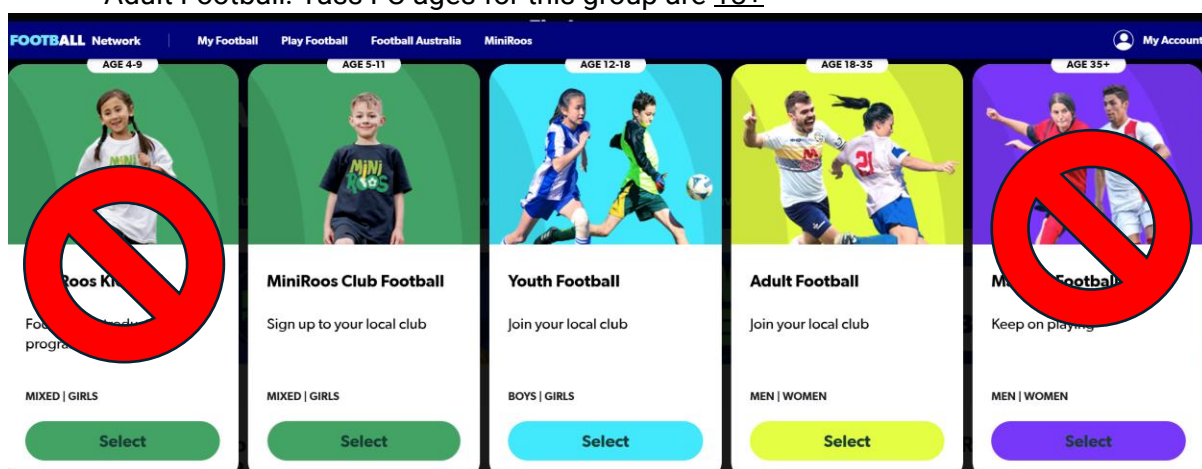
Adult Football: Tass PG ages for this group are 18+

FOOTBALL Network My Football Play Football Football Australia MiniRoos My Account

AGE 4-9

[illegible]Roos Ki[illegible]

Fo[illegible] progra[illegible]

MIXED | GIRLS

Select

AGE 5-11

MiniRoos Club Football

Sign up to your local club

MIXED | GIRLS

Select

AGE 12-18

Youth Football

Join your local club

BOYS | GIRLS

Select

AGE 18-35

Adult Football

Join your local club

MEN | WOMEN

Select

AGE 35+

M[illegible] Football

Keep on playing

MEN | WOMEN

Select